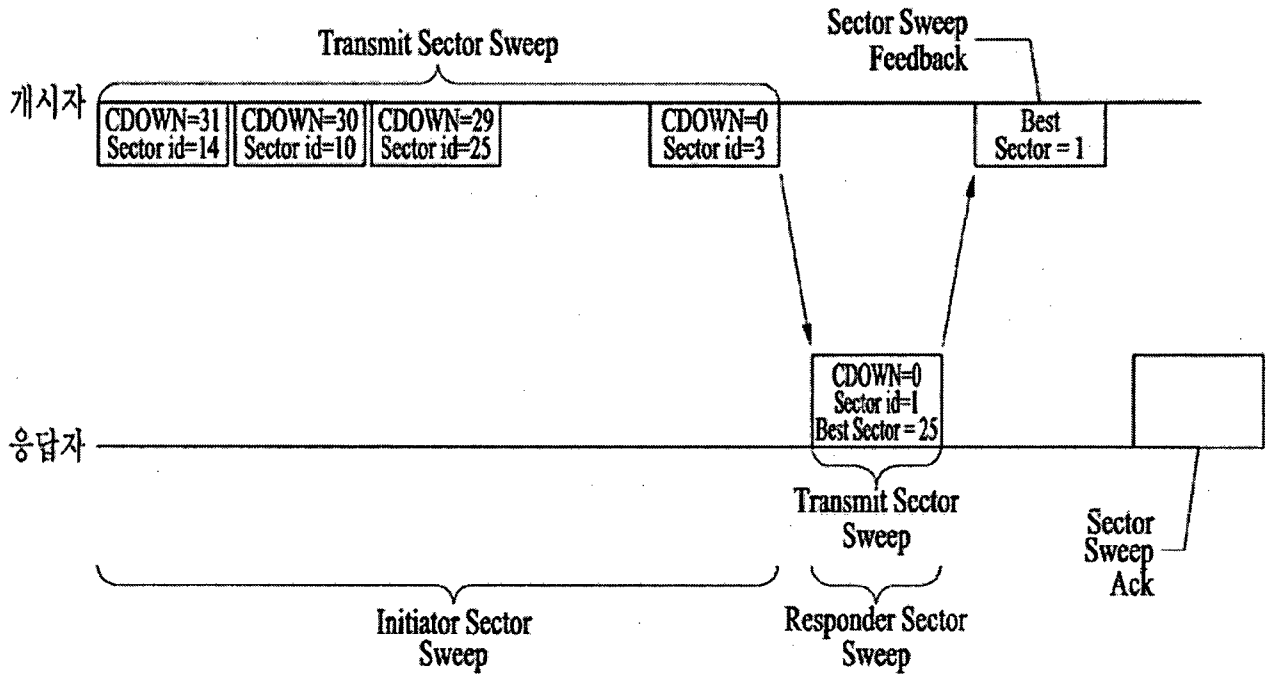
Transmit Sector Sweep

Sector Sweep Feedback

개시자

CDOWN=31 Sector id=14

CDOWN=30 Sector id=10

CDOWN=29 Sector id=25

CDOWN=0 Sector id=3

Best Sector = 1

CDOWN=0 Sector id=1 Best Sector = 25

응답자

Transmit Sector Sweep

Sector Sweep Ack

Initiator Sector Sweep

Responder Sector Sweep